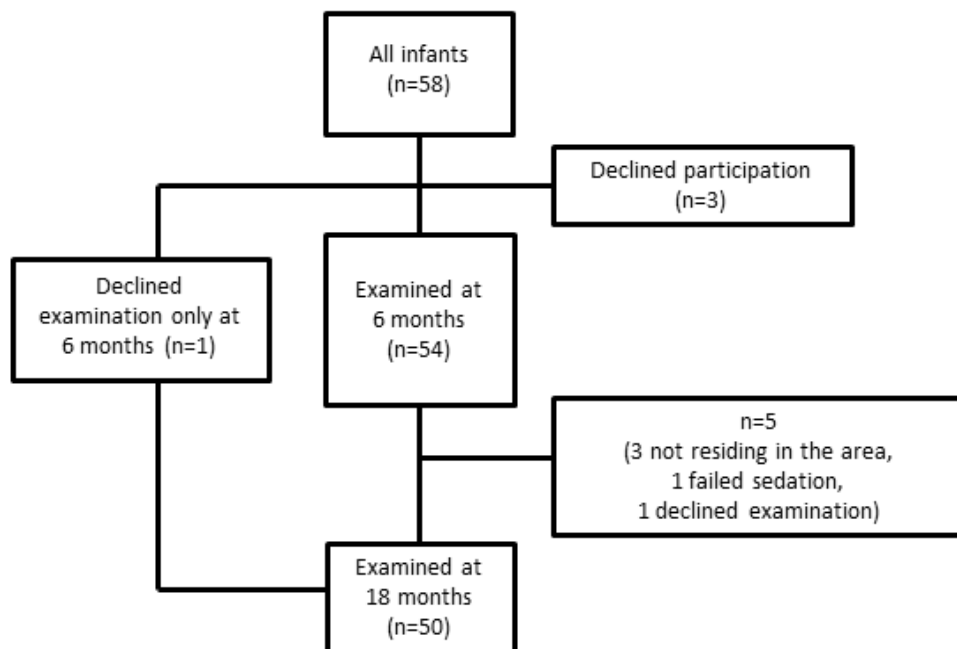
All infants
(n=58)

Declined participation
(n=3)

Declined examination only at 6 months (n=1)

Examined at 6 months
(n=54)

n=5
(3 not residing in the area,
1 failed sedation,
1 declined examination)

Examined at 18 months
(n=50)